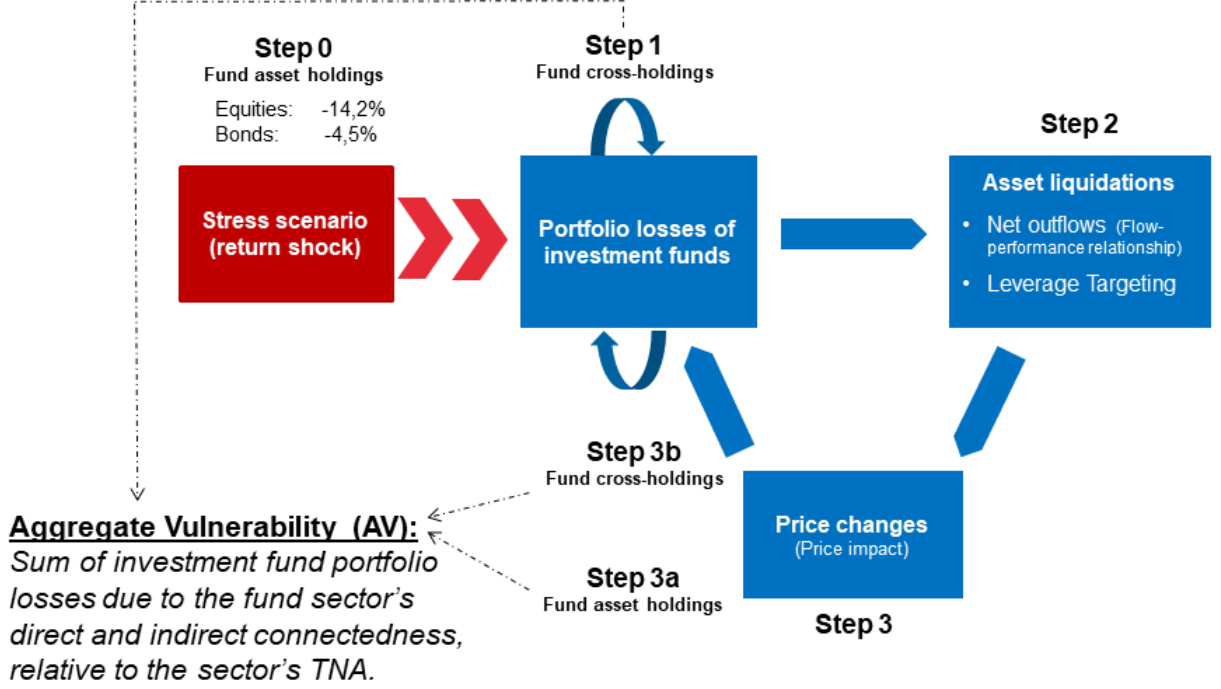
Step 0
Fund asset holdings
Equities: -14,2%
Bonds: -4,5%

Stress scenario (return shock)

Step 1
Fund cross-holdings

Portfolio losses of investment funds

Step 2

Asset liquidations
• Net outflows (Flow-performance relationship)
• Leverage Targeting

Step 3b
Fund cross-holdings

Step 3a
Fund asset holdings

Price changes
(Price impact)

Step 3

Aggregate Vulnerability (AV):
*Sum of investment fund portfolio losses due to the fund sector's direct and indirect connectedness, relative to the sector's TNA.*